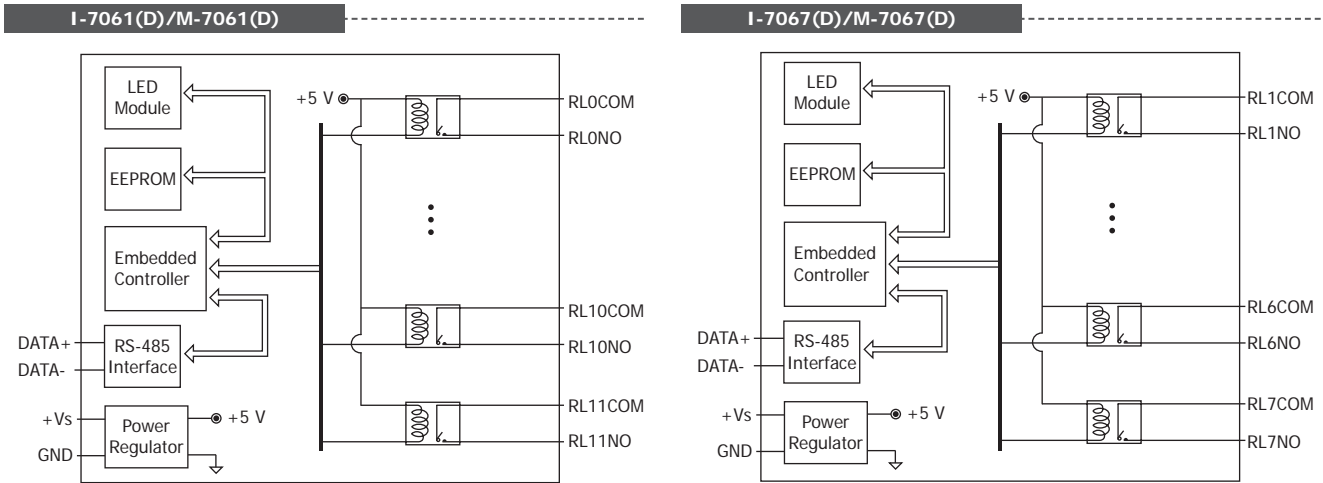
I-7061(D)/M-7061(D)

LED Module

EEPROM

Embedded Controller

DATA+

DATA-

RS-485 Interface

+Vs

GND

Power Regulator

+5 V

+5 V

RL0COM

RL0NO

RL10COM

RL10NO

RL11COM

RL11NO

I-7067(D)/M-7067(D)

LED Module

EEPROM

Embedded Controller

DATA+

DATA-

RS-485 Interface

+Vs

GND

Power Regulator

+5 V

+5 V

RL1COM

RL1NO

RL6COM

RL6NO

RL7COM

RL7NO